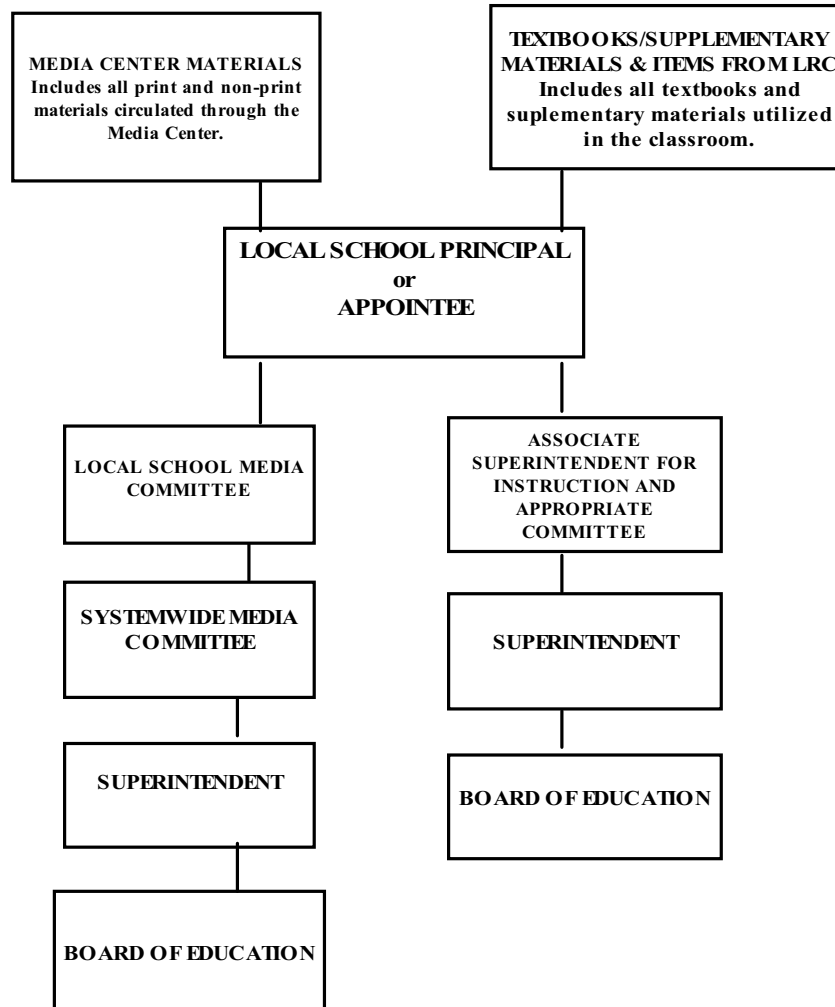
MEDIA CENTER MATERIALS
Includes all print and non-print materials circulated through the Media Center.

TEXTBOOKS/SUPPLEMENTARY MATERIALS & ITEMS FROM LRC
Includes all textbooks and suplementary materials utilized in the classroom.

LOCAL SCHOOL PRINCIPAL
or
APPOINTEE

LOCAL SCHOOL MEDIA COMMITTEE

SYSTEMWIDE MEDIA COMMITTEE

SUPERINTENDENT

BOARD OF EDUCATION

ASSOCIATE SUPERINTENDENT FOR INSTRUCTION AND APPROPRIATE COMMITTEE

SUPERINTENDENT

BOARD OF EDUCATION